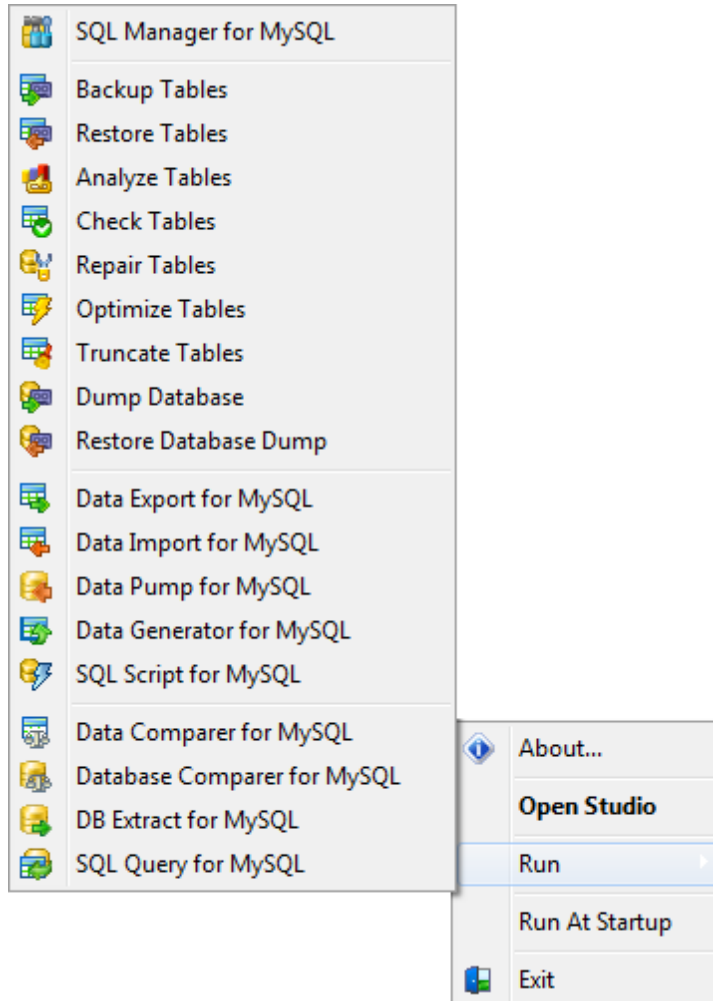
SQL Manager for MySQL

Backup Tables
Restore Tables
Analyze Tables
Check Tables
Repair Tables
Optimize Tables
Truncate Tables
Dump Database
Restore Database Dump

Data Export for MySQL
Data Import for MySQL
Data Pump for MySQL
Data Generator for MySQL
SQL Script for MySQL

Data Comparer for MySQL
Database Comparer for MySQL
DB Extract for MySQL
SQL Query for MySQL

About...
Open Studio
Run
Run At Startup
Exit